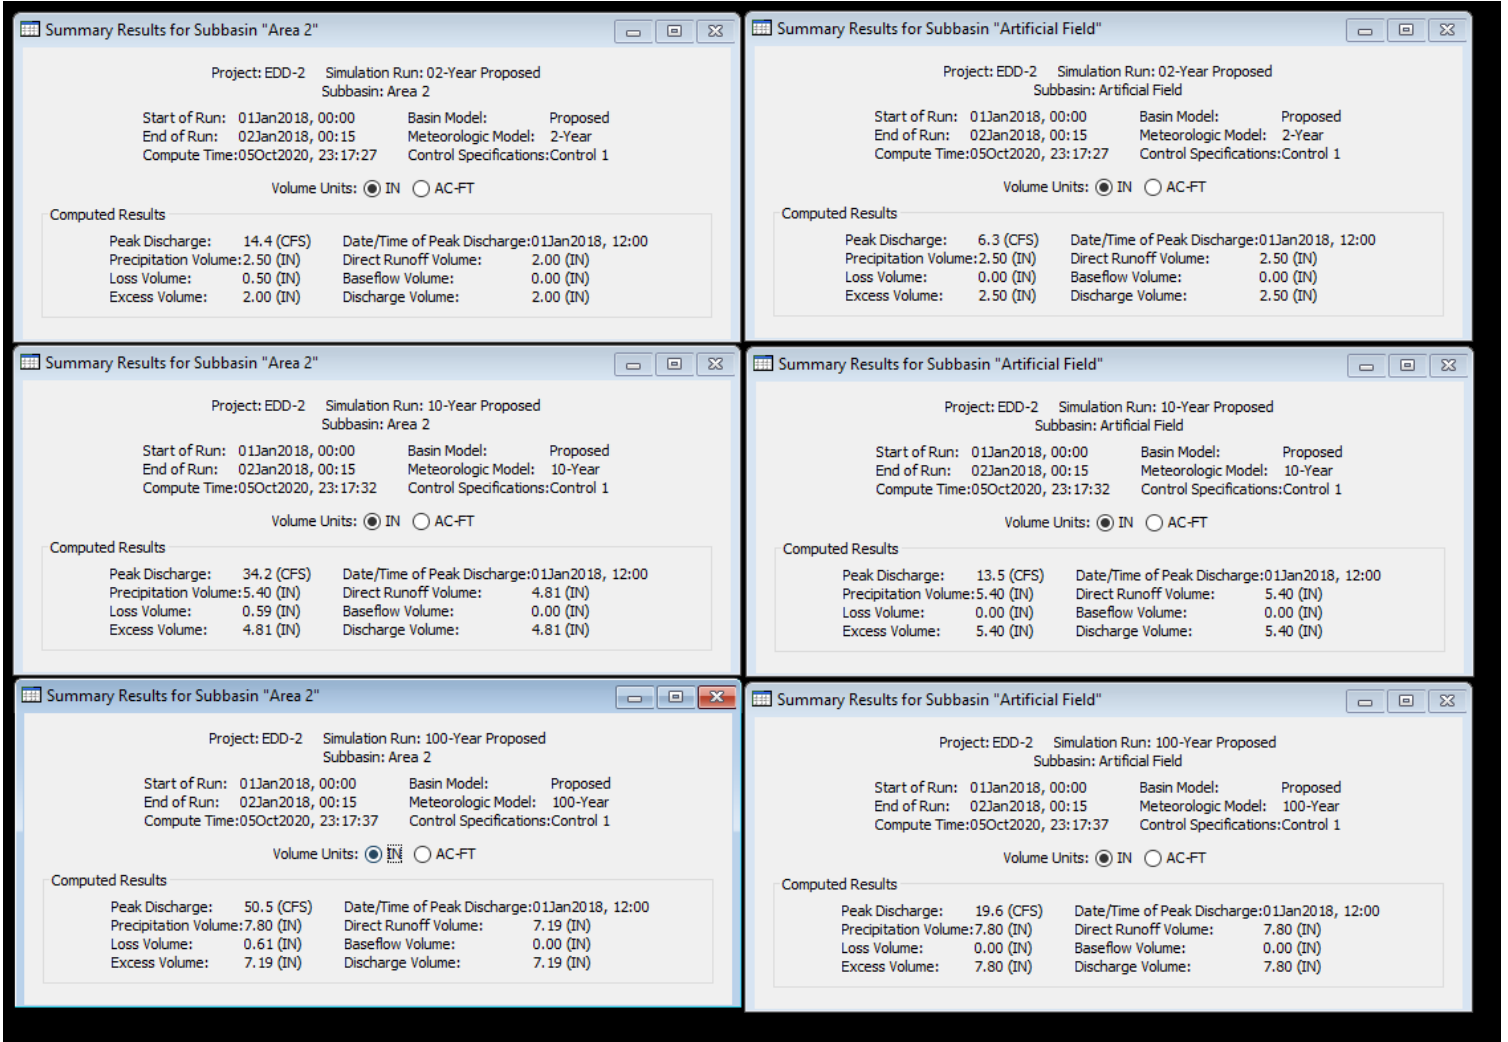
Summary Results for Subbasin "Area 2"

Project: EDD-2 Simulation Run: 02-Year Proposed
Subbasin: Area 2

Start of Run: 01Jan2018, 00:00
End of Run: 02Jan2018, 00:15
Compute Time:05Oct2020, 23:17:27

Basin Model: Proposed
Meteorologic Model: 2-Year
Control Specifications:Control 1

Volume Units: IN AC-FT

Computed Results

Peak Discharge: 14.4 (CFS)
Precipitation Volume:2.50 (IN)
Loss Volume: 0.50 (IN)
Excess Volume: 2.00 (IN)

Date/Time of Peak Discharge:01Jan2018, 12:00
Direct Runoff Volume: 2.00 (IN)
Baseflow Volume: 0.00 (IN)
Discharge Volume: 2.00 (IN)

Summary Results for Subbasin "Artificial Field"

Project: EDD-2 Simulation Run: 02-Year Proposed
Subbasin: Artificial Field

Start of Run: 01Jan2018, 00:00
End of Run: 02Jan2018, 00:15
Compute Time:05Oct2020, 23:17:27

Basin Model: Proposed
Meteorologic Model: 2-Year
Control Specifications:Control 1

Volume Units: IN AC-FT

Computed Results

Peak Discharge: 6.3 (CFS)
Precipitation Volume:2.50 (IN)
Loss Volume: 0.00 (IN)
Excess Volume: 2.50 (IN)

Date/Time of Peak Discharge:01Jan2018, 12:00
Direct Runoff Volume: 2.50 (IN)
Baseflow Volume: 0.00 (IN)
Discharge Volume: 2.50 (IN)

Summary Results for Subbasin "Area 2"

Project: EDD-2 Simulation Run: 10-Year Proposed
Subbasin: Area 2

Start of Run: 01Jan2018, 00:00
End of Run: 02Jan2018, 00:15
Compute Time:05Oct2020, 23:17:32

Basin Model: Proposed
Meteorologic Model: 10-Year
Control Specifications:Control 1

Volume Units: IN AC-FT

Computed Results

Peak Discharge: 34.2 (CFS)
Precipitation Volume:5.40 (IN)
Loss Volume: 0.59 (IN)
Excess Volume: 4.81 (IN)

Date/Time of Peak Discharge:01Jan2018, 12:00
Direct Runoff Volume: 4.81 (IN)
Baseflow Volume: 0.00 (IN)
Discharge Volume: 4.81 (IN)

Summary Results for Subbasin "Artificial Field"

Project: EDD-2 Simulation Run: 10-Year Proposed
Subbasin: Artificial Field

Start of Run: 01Jan2018, 00:00
End of Run: 02Jan2018, 00:15
Compute Time:05Oct2020, 23:17:32

Basin Model: Proposed
Meteorologic Model: 10-Year
Control Specifications:Control 1

Volume Units: IN AC-FT

Computed Results

Peak Discharge: 13.5 (CFS)
Precipitation Volume:5.40 (IN)
Loss Volume: 0.00 (IN)
Excess Volume: 5.40 (IN)

Date/Time of Peak Discharge:01Jan2018, 12:00
Direct Runoff Volume: 5.40 (IN)
Baseflow Volume: 0.00 (IN)
Discharge Volume: 5.40 (IN)

Summary Results for Subbasin "Area 2"

Project: EDD-2 Simulation Run: 100-Year Proposed
Subbasin: Area 2

Start of Run: 01Jan2018, 00:00
End of Run: 02Jan2018, 00:15
Compute Time:05Oct2020, 23:17:37

Basin Model: Proposed
Meteorologic Model: 100-Year
Control Specifications:Control 1

Volume Units: IN AC-FT

Computed Results

Peak Discharge: 50.5 (CFS)
Precipitation Volume:7.80 (IN)
Loss Volume: 0.61 (IN)
Excess Volume: 7.19 (IN)

Date/Time of Peak Discharge:01Jan2018, 12:00
Direct Runoff Volume: 7.19 (IN)
Baseflow Volume: 0.00 (IN)
Discharge Volume: 7.19 (IN)

Summary Results for Subbasin "Artificial Field"

Project: EDD-2 Simulation Run: 100-Year Proposed
Subbasin: Artificial Field

Start of Run: 01Jan2018, 00:00
End of Run: 02Jan2018, 00:15
Compute Time:05Oct2020, 23:17:37

Basin Model: Proposed
Meteorologic Model: 100-Year
Control Specifications:Control 1

Volume Units: IN AC-FT

Computed Results

Peak Discharge: 19.6 (CFS)
Precipitation Volume:7.80 (IN)
Loss Volume: 0.00 (IN)
Excess Volume: 7.80 (IN)

Date/Time of Peak Discharge:01Jan2018, 12:00
Direct Runoff Volume: 7.80 (IN)
Baseflow Volume: 0.00 (IN)
Discharge Volume: 7.80 (IN)